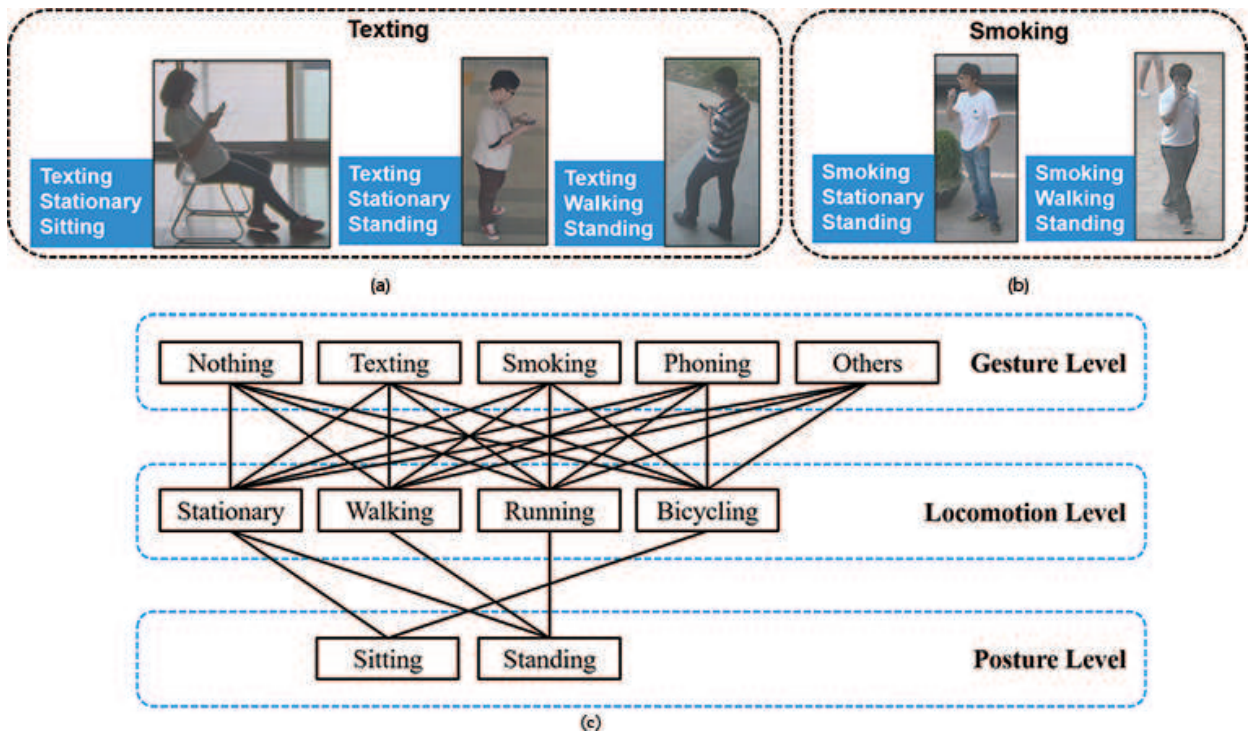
Texting

Texting
Stationary
Sitting

Texting
Stationary
Standing

Texting
Walking
Standing

Smoking

Smoking
Stationary
Standing

Smoking
Walking
Standing

(a)

(b)

Nothing
Texting
Smoking
Phoning
Others
Gesture Level

Stationary
Walking
Running
Bicycling
Locomotion Level

Sitting
Standing
Posture Level

(c)